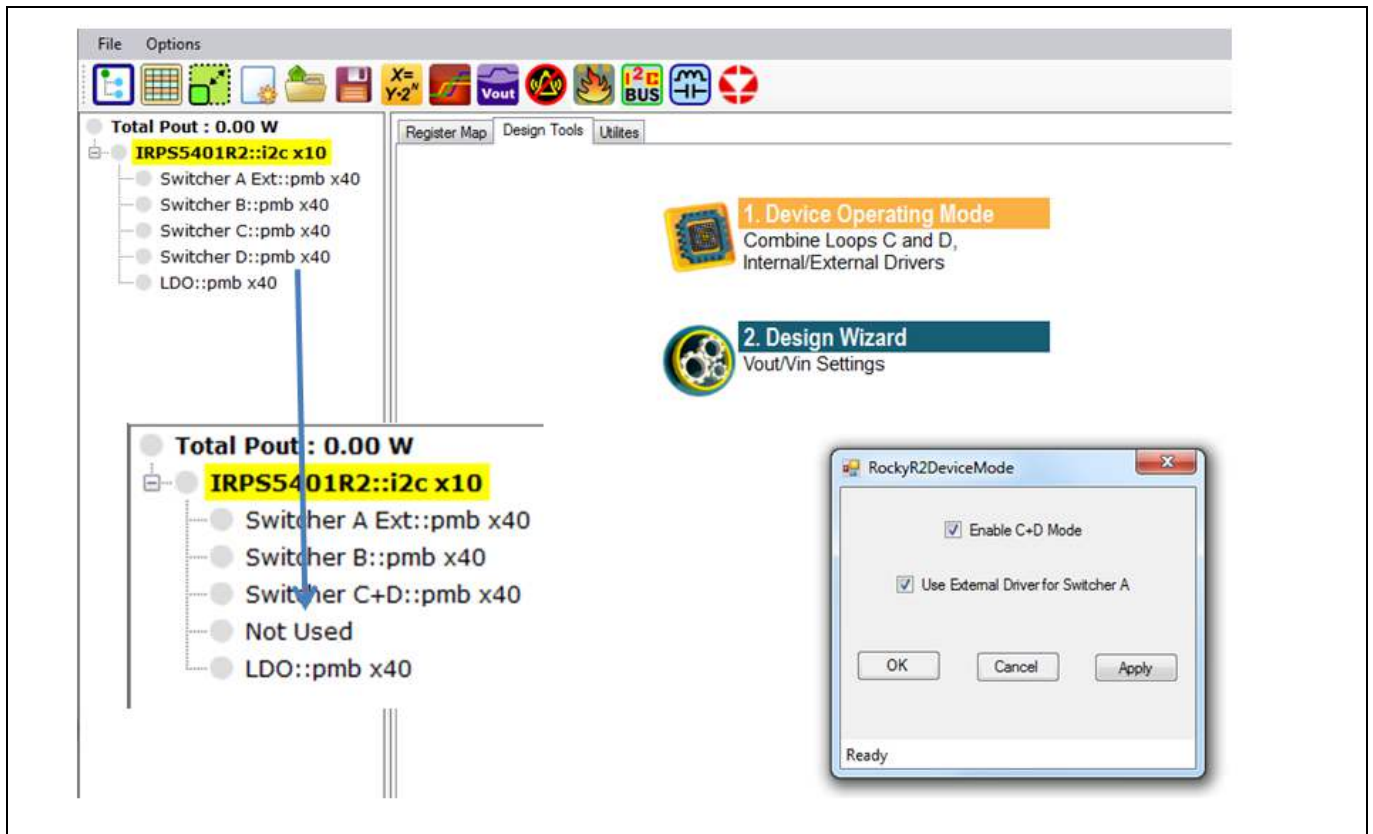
File Options

$X=Y\cdot2^N$ Vout $I^2C$ BUS

Total Pout : 0.00 W
IRPS5401R2::i2c x10
Switcher A Ext::pmb x40
Switcher B::pmb x40
Switcher C::pmb x40
Switcher D::pmb x40
LDO::pmb x40

Register Map Design Tools Utilites

1. Device Operating Mode
Combine Loops C and D, Internal/External Drivers

2. Design Wizard
Vout/Vin Settings

Total Pout : 0.00 W
IRPS5401R2::i2c x10
Switcher A Ext::pmb x40
Switcher B::pmb x40
Switcher C+D::pmb x40
Not Used
LDO::pmb x40

RockyR2DeviceMode
Enable C+D Mode
Use External Driver for Switcher A
OK Cancel Apply
Ready